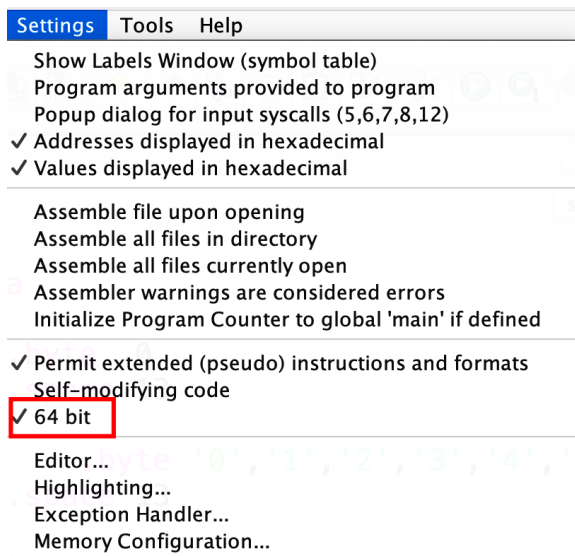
Settings Tools Help

Show Labels Window (symbol table)
Program arguments provided to program
Popup dialog for input syscalls (5,6,7,8,12)
✓ Addresses displayed in hexadecimal
✓ Values displayed in hexadecimal

Assemble file upon opening
Assemble all files in directory
Assemble all files currently open
Assembler warnings are considered errors
Initialize Program Counter to global 'main' if defined

✓ Permit extended (pseudo) instructions and formats
Self-modifying code
✓ 64 bit

Editor...
Highlighting...
Exception Handler...
Memory Configuration...